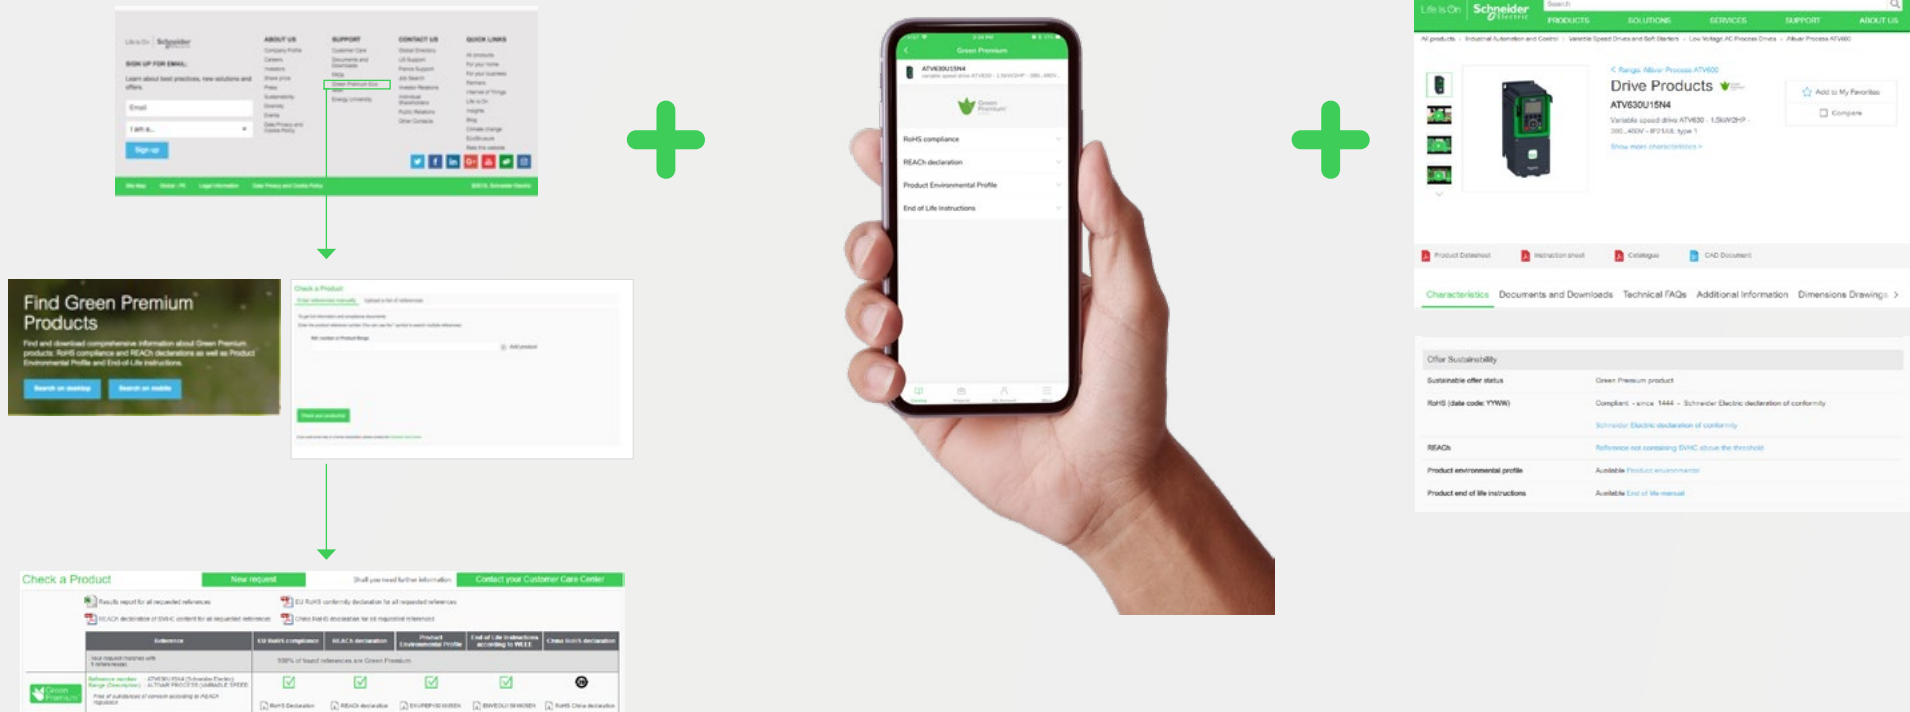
Life is On Schneider

SIGN UP FOR EMAIL:

Learn about best practices, new solutions and offers.

Email

I am a...

Sign up

ABOUT US

Company Profile

Careers

Investors

Share price

Press

Sustainability

Diversity

Events

Data Privacy and Cookie Policy

SUPPORT

Customer Care

Documents and Downloads

FAQs

Green Premium Eco

Energy University

CONTACT US

Global Directory

US Support

Parts Support

Job Search

Investor Relations

Individual Shareholders

Public Relations

Other Contacts

QUICK LINKS

All products

For your home

For your business

Partners

Internet of Things

Life is On

Insights

Blog

Climate change

EcoStruxure

Rate this website

Site Map Global - FR Legal Information Data Privacy and Cookie Policy ©2019, Schneider Electric

Find Green Premium Products

Find and download comprehensive information about Green Premium products: RoHS compliance and REACh declarations as well as Product Environmental Profile and End-of-Life instructions.

Search on desktop Search on mobile

Check a Product

Enter references manually Upload a list of references

Add product

Check a Product New request Shall you need further information Contact your Customer Care Center

Results report for all requested references

EU RoHS conformity declaration for all requested references

REACH declaration of SVHC content for all requested references

China RoHS declaration for all requested references

| Reference | EU RoHS compliance | REACh declaration | Product Environmental Profile | End of Life Instructions according to WEEE | China RoHS declaration |
|---|---|---|---|---|---|
| | 100% of found references are Green Premium | | | | |
| Green Premium | RoHS Declaration | REACh declaration | | | RoHS China declaration |

+

Green Premium

ATV630U15N4

Green Premium

RoHS compliance

REACh declaration

Product Environmental Profile

End of Life Instructions

+

Life Is On Schneider Electric Search

PRODUCTS SOLUTIONS SERVICES SUPPORT ABOUT US

All products > Industrial Automation and Control > Variable Speed Drives and Soft Starters > Low Voltage AC Process Drives > Altivar Process ATV600

< Range: Altivar Process ATV600

Drive Products

ATV630U15N4

Variable speed drive ATV630 - 1.5kW/2HP - 380...480V - IP21/UL type 1

Show more characteristics >

Add to My Favorites

Compare

Product Datasheet Instruction sheet Catalogue CAD Document

Characteristics Documents and Downloads Technical FAQs Additional Information Dimensions Drawings >

Offer Sustainability

| | |
|---|---|
| Sustainable offer status | Green Premium product |
| RoHS (date code: YYWW) | Compliant - since 1444 - Schneider Electric declaration of conformity |
| | Schneider Electric declaration of conformity |
| REACh | Reference not containing SVHC above the threshold |
| Product environmental profile | Available Product environmental |
| Product end of life instructions | Available End of life manual |